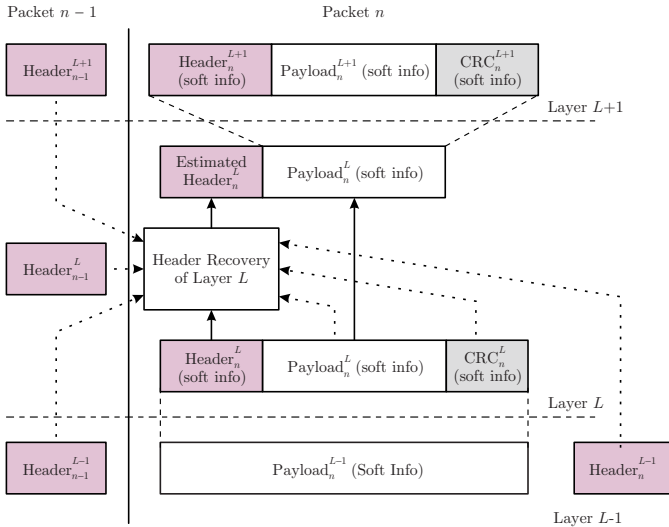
Packet $n-1$

Packet $n$

Header$_{n-1}^{L+1}$

Header$_{n}^{L+1}$ (soft info)

Payload$_{n}^{L+1}$ (soft info)

CRC$_{n}^{L+1}$ (soft info)

Layer $L$+1

Estimated Header$_{n}^{L}$

Payload$_{n}^{L}$ (soft info)

Header$_{n-1}^{L}$

Header Recovery of Layer $L$

Header$_{n}^{L}$ (soft info)

Payload$_{n}^{L}$ (soft info)

CRC$_{n}^{L}$ (soft info)

Layer $L$

Header$_{n-1}^{L-1}$

Payload$_{n}^{L-1}$ (Soft Info)

Header$_{n}^{L-1}$

Layer $L$-1